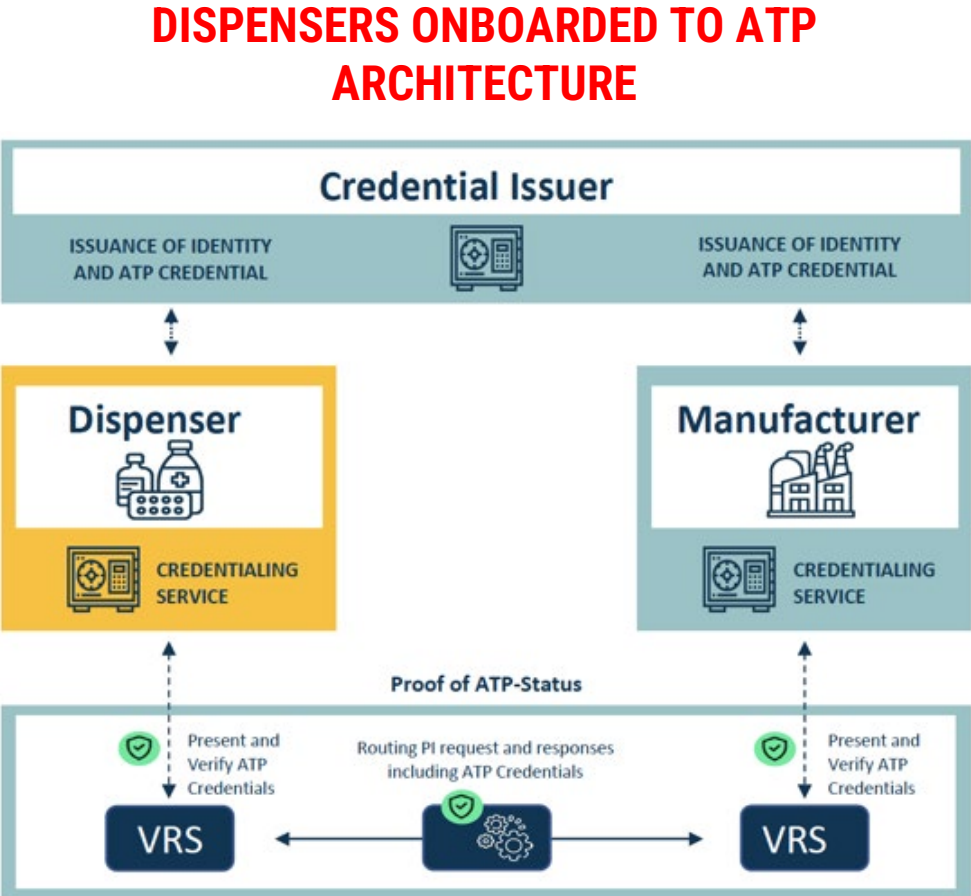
DISPENSERS ONBOARDED TO ATP ARCHITECTURE

Credential Issuer

ISSUANCE OF IDENTITY AND ATP CREDENTIAL

ISSUANCE OF IDENTITY AND ATP CREDENTIAL

Dispenser

CREDENTIALING SERVICE

Manufacturer

CREDENTIALING SERVICE

Proof of ATP-Status

Present and Verify ATP Credentials

Routing PI request and responses including ATP Credentials

Present and Verify ATP Credentials

VRS

VRS